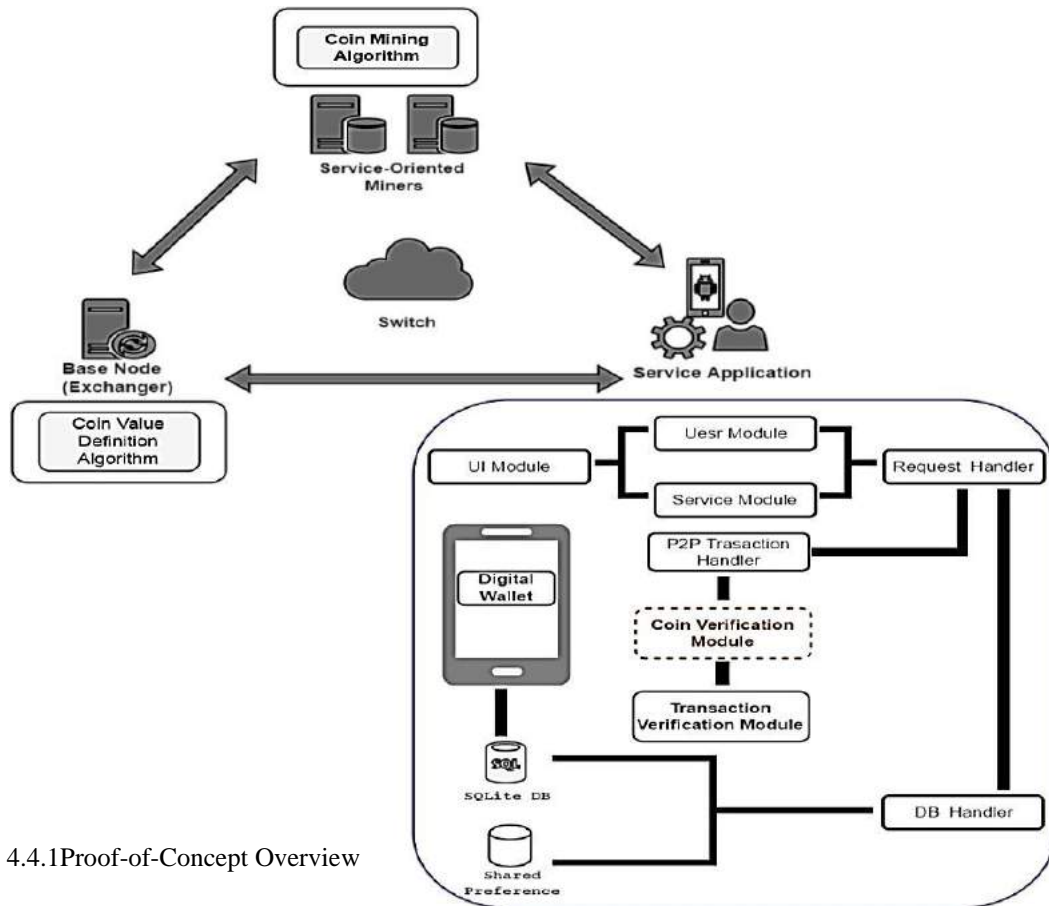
Coin Mining Algorithm

Service-Oriented Miners

Switch

Base Node (Exchanger)

Coin Value Definition Algorithm

Service Application

UI Module

Uesr Module

Service Module

Request Handler

Digital Wallet

P2P Trasaction Handler

Coin Verification Module

Transaction Verification Module

SQL

SQLite DB

Shared Preference

DB Handler

4.4.1Proof-of-Concept Overview